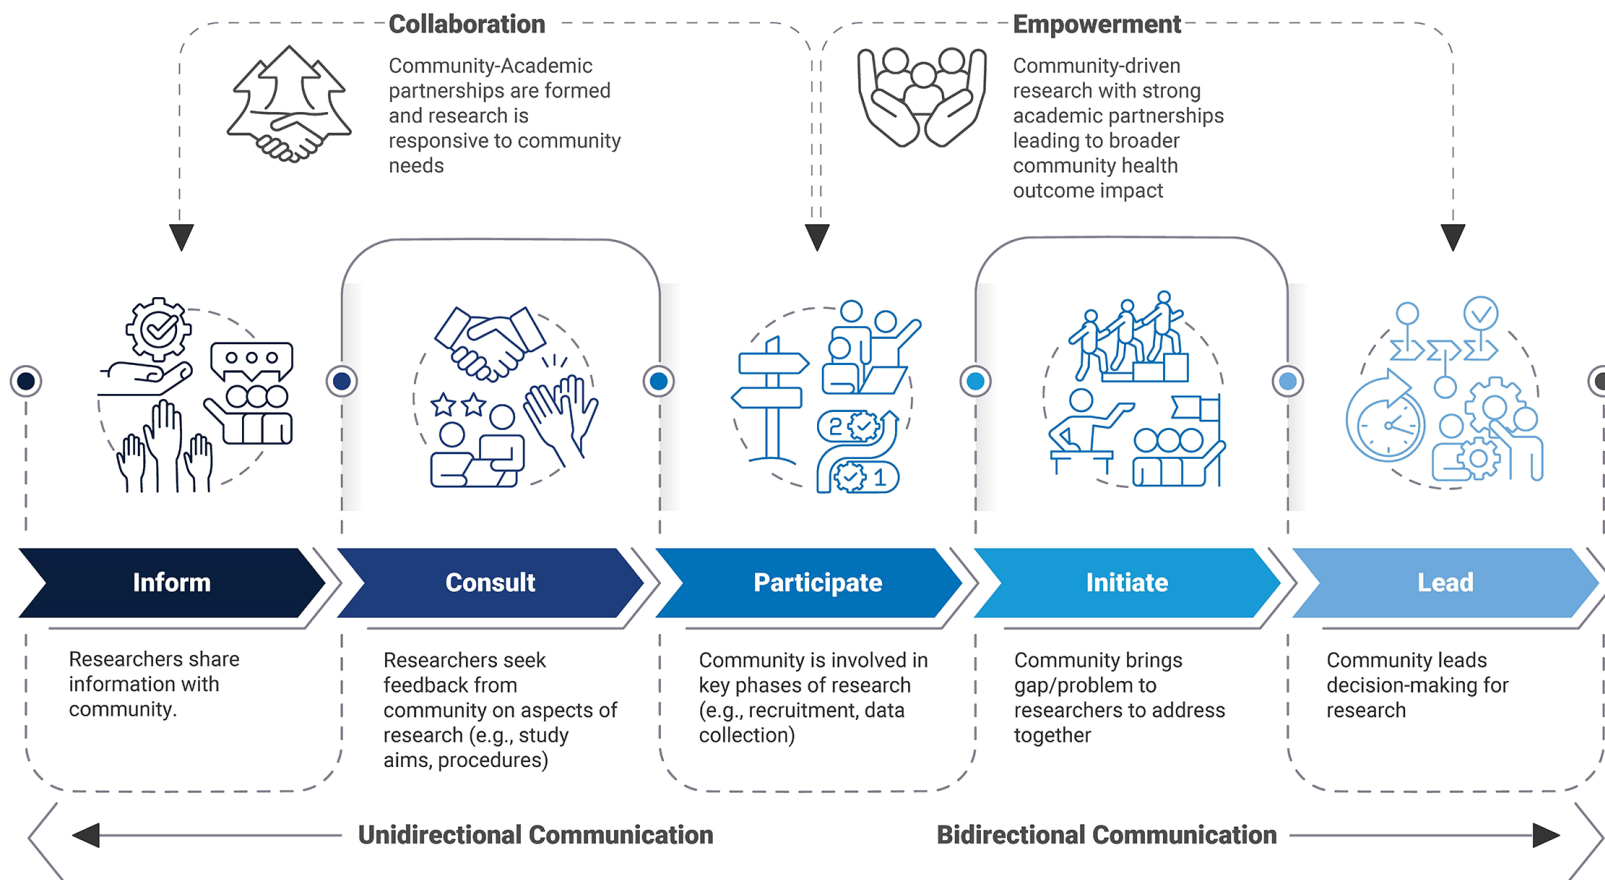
Collaboration

Community-Academic partnerships are formed and research is responsive to community needs

Empowerment

Community-driven research with strong academic partnerships leading to broader community health outcome impact

2

1

Inform

Researchers share information with community.

Consult

Researchers seek feedback from community on aspects of research (e.g., study aims, procedures)

Participate

Community is involved in key phases of research (e.g., recruitment, data collection)

Initiate

Community brings gap/problem to researchers to address together

Lead

Community leads decision-making for research

Unidirectional Communication

Bidirectional Communication